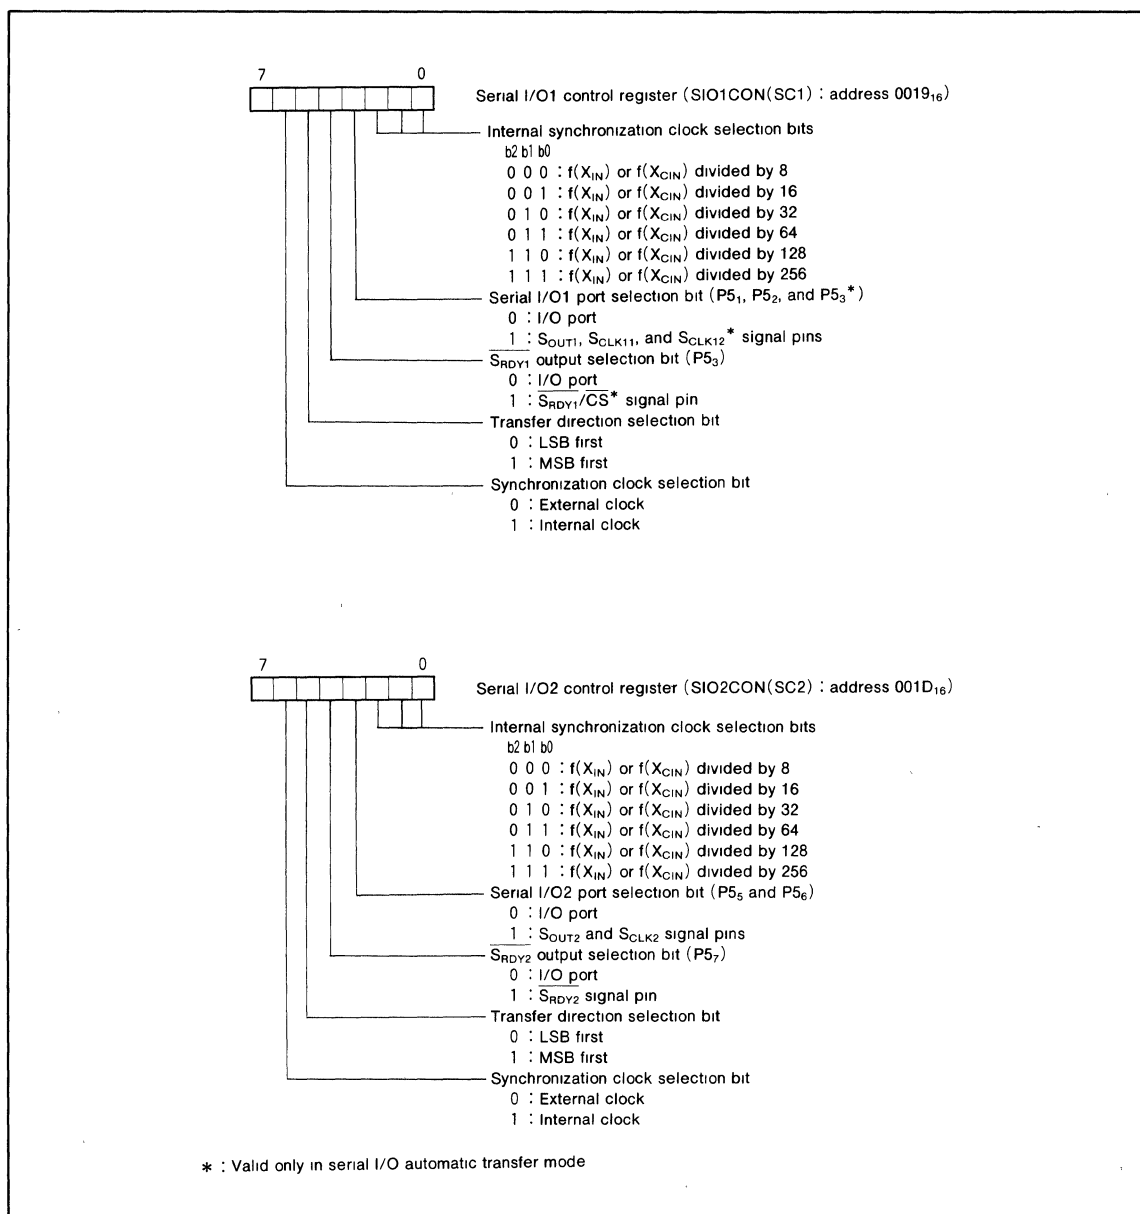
7 0

Serial I/O1 control register (SIO1CON(SC1) : address $0019_{16}$)

Internal synchronization clock selection bits
b2 b1 b0
0 0 0 : f($X_{IN}$) or f($X_{CIN}$) divided by 8
0 0 1 : f($X_{IN}$) or f($X_{CIN}$) divided by 16
0 1 0 : f($X_{IN}$) or f($X_{CIN}$) divided by 32
0 1 1 : f($X_{IN}$) or f($X_{CIN}$) divided by 64
1 1 0 : f($X_{IN}$) or f($X_{CIN}$) divided by 128
1 1 1 : f($X_{IN}$) or f($X_{CIN}$) divided by 256
Serial I/O1 port selection bit ($P5_1$, $P5_2$, and $P5_3$*)
0 : I/O port
1 : $S_{OUT1}$, $S_{CLK11}$, and $S_{CLK12}$* signal pins
$\overline{S_{RDY1}}$ output selection bit ($P5_3$)
0 : I/O port
1 : $\overline{S_{RDY1}}/\overline{CS}$* signal pin
Transfer direction selection bit
0 : LSB first
1 : MSB first
Synchronization clock selection bit
0 : External clock
1 : Internal clock

7 0

Serial I/O2 control register (SIO2CON(SC2) : address $001D_{16}$)

Internal synchronization clock selection bits
b2 b1 b0
0 0 0 : f($X_{IN}$) or f($X_{CIN}$) divided by 8
0 0 1 : f($X_{IN}$) or f($X_{CIN}$) divided by 16
0 1 0 : f($X_{IN}$) or f($X_{CIN}$) divided by 32
0 1 1 : f($X_{IN}$) or f($X_{CIN}$) divided by 64
1 1 0 : f($X_{IN}$) or f($X_{CIN}$) divided by 128
1 1 1 : f($X_{IN}$) or f($X_{CIN}$) divided by 256
Serial I/O2 port selection bit ($P5_5$ and $P5_6$)
0 : I/O port
1 : $S_{OUT2}$ and $S_{CLK2}$ signal pins
$\overline{S_{RDY2}}$ output selection bit ($P5_7$)
0 : I/O port
1 : $\overline{S_{RDY2}}$ signal pin
Transfer direction selection bit
0 : LSB first
1 : MSB first
Synchronization clock selection bit
0 : External clock
1 : Internal clock

* : Valid only in serial I/O automatic transfer mode